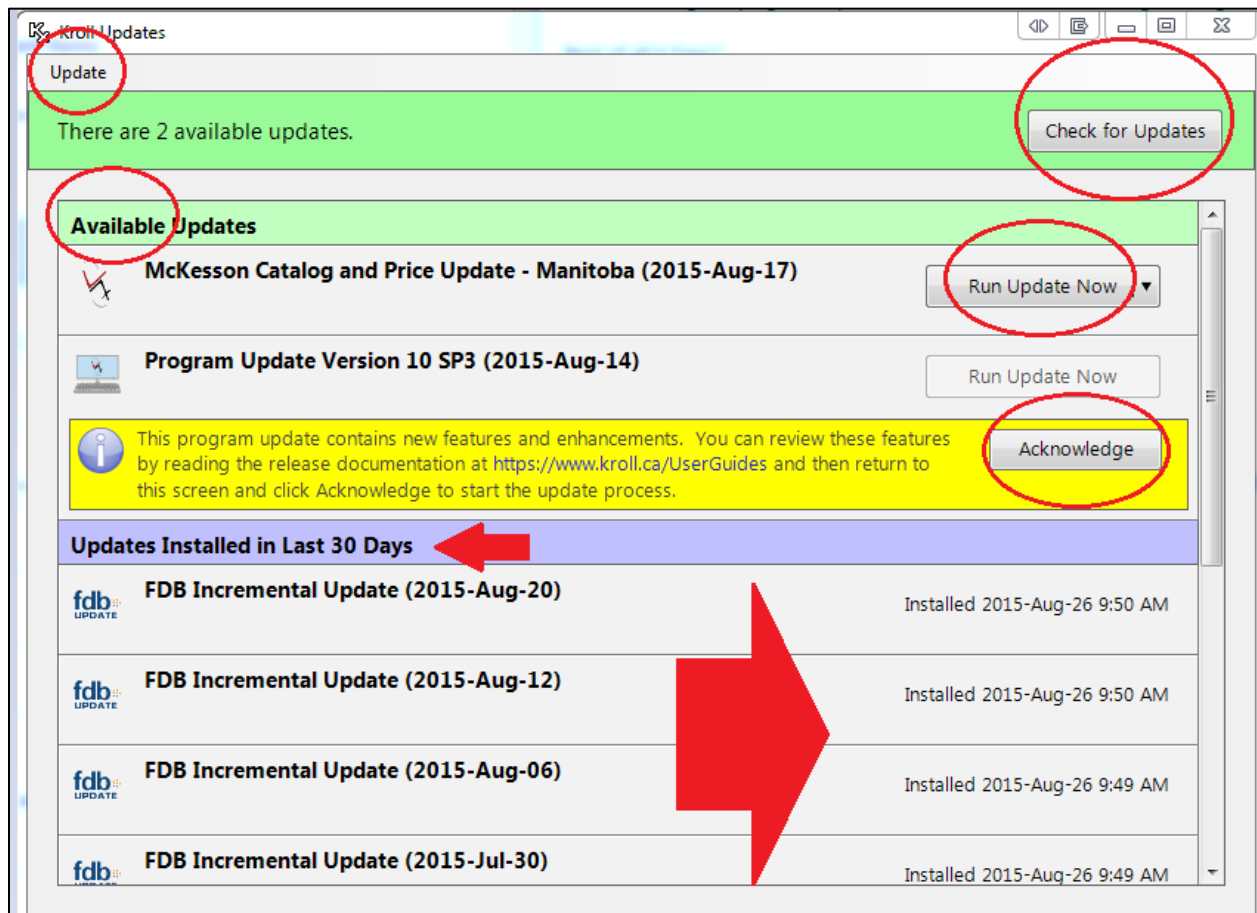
Kroll Updates

Update

There are 2 available updates.

Check for Updates

Available Updates

McKesson Catalog and Price Update - Manitoba (2015-Aug-17)

Run Update Now

Program Update Version 10 SP3 (2015-Aug-14)

Run Update Now

This program update contains new features and enhancements. You can review these features by reading the release documentation at https://www.kroll.ca/UserGuides and then return to this screen and click Acknowledge to start the update process.

Acknowledge

Updates Installed in Last 30 Days

fdb UPDATE

FDB Incremental Update (2015-Aug-20)

Installed 2015-Aug-26 9:50 AM

fdb UPDATE

FDB Incremental Update (2015-Aug-12)

Installed 2015-Aug-26 9:50 AM

fdb UPDATE

FDB Incremental Update (2015-Aug-06)

Installed 2015-Aug-26 9:49 AM

fdb

FDB Incremental Update (2015-Jul-30)

Installed 2015-Aug-26 9:49 AM